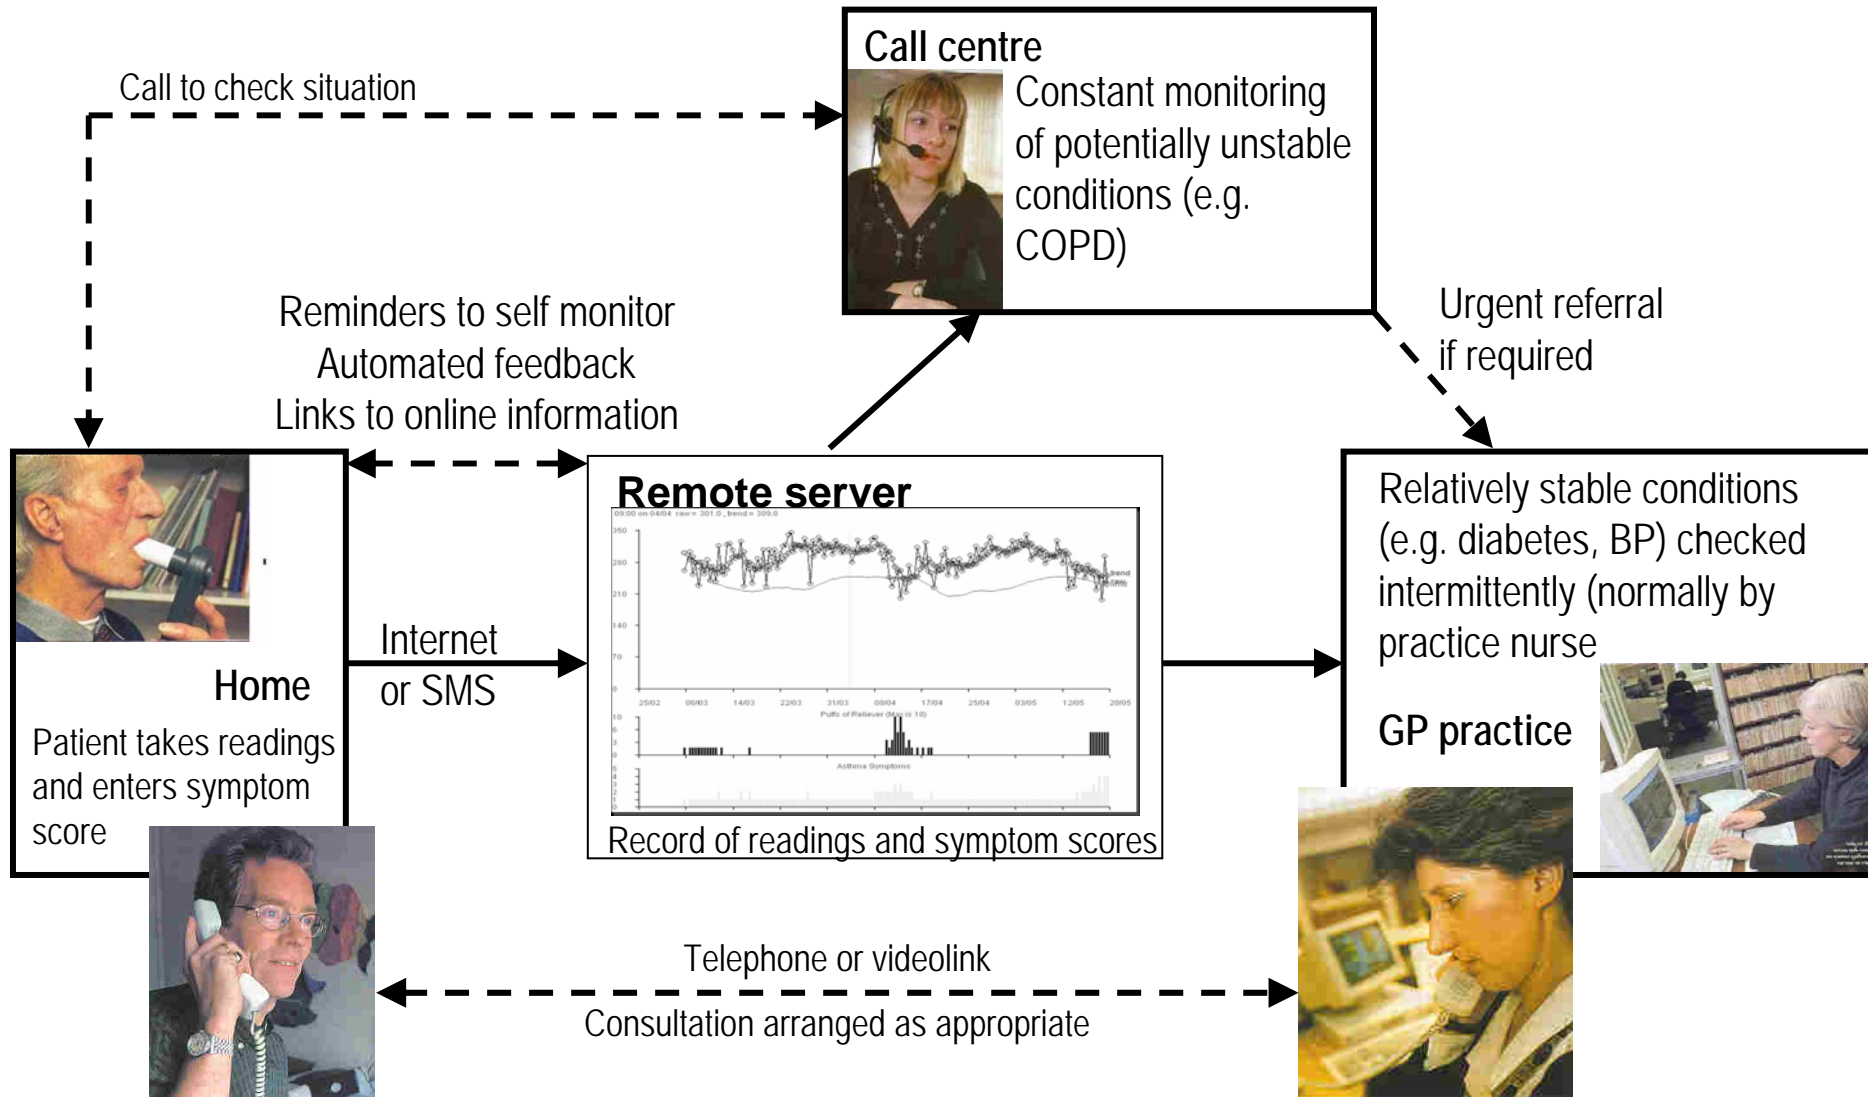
Call to check situation

Call centre

Constant monitoring of potentially unstable conditions (e.g. COPD)

Reminders to self monitor
Automated feedback
Links to online information

Urgent referral if required

Home

Patient takes readings and enters symptom score

Internet or SMS

Remote server

Record of readings and symptom scores

Relatively stable conditions (e.g. diabetes, BP) checked intermittently (normally by practice nurse

GP practice

Telephone or videolink

Consultation arranged as appropriate